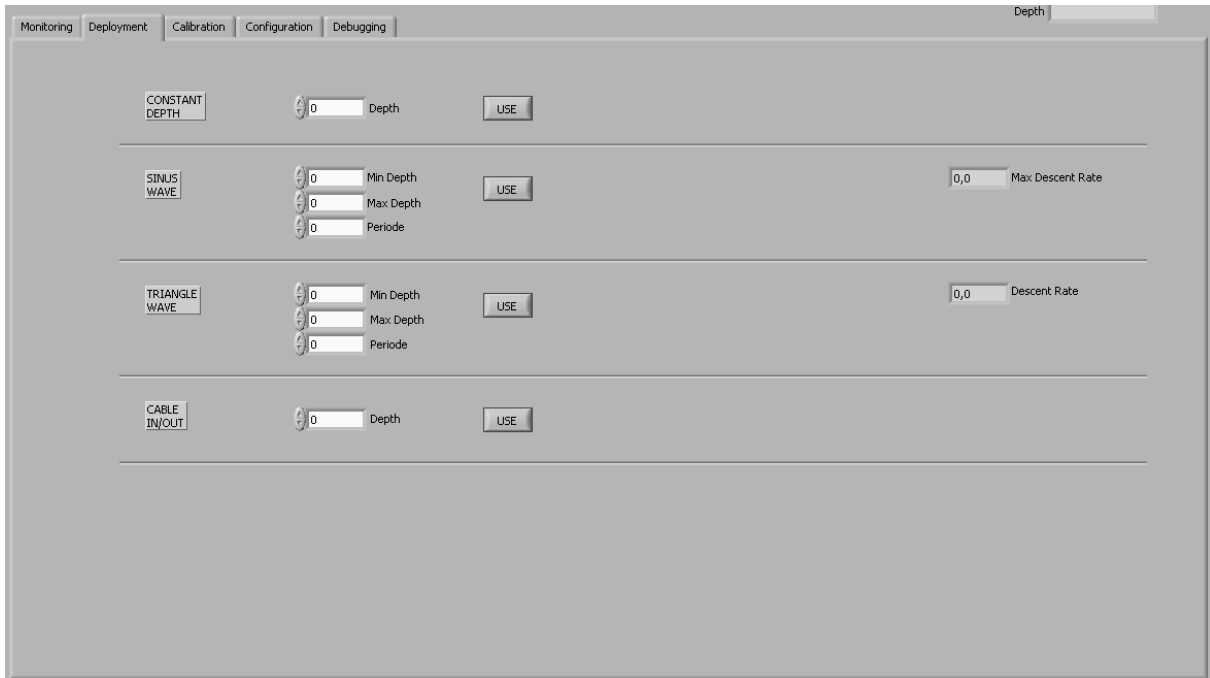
Monitoring | Deployment | Calibration | Configuration | Debugging

Depth

CONSTANT DEPTH
0 Depth
USE

SINUS WAVE
0 Min Depth
0 Max Depth
0 Periode
USE
0,0 Max Descent Rate

TRIANGLE WAVE
0 Min Depth
0 Max Depth
0 Periode
USE
0,0 Descent Rate

CABLE IN/OUT
0 Depth
USE